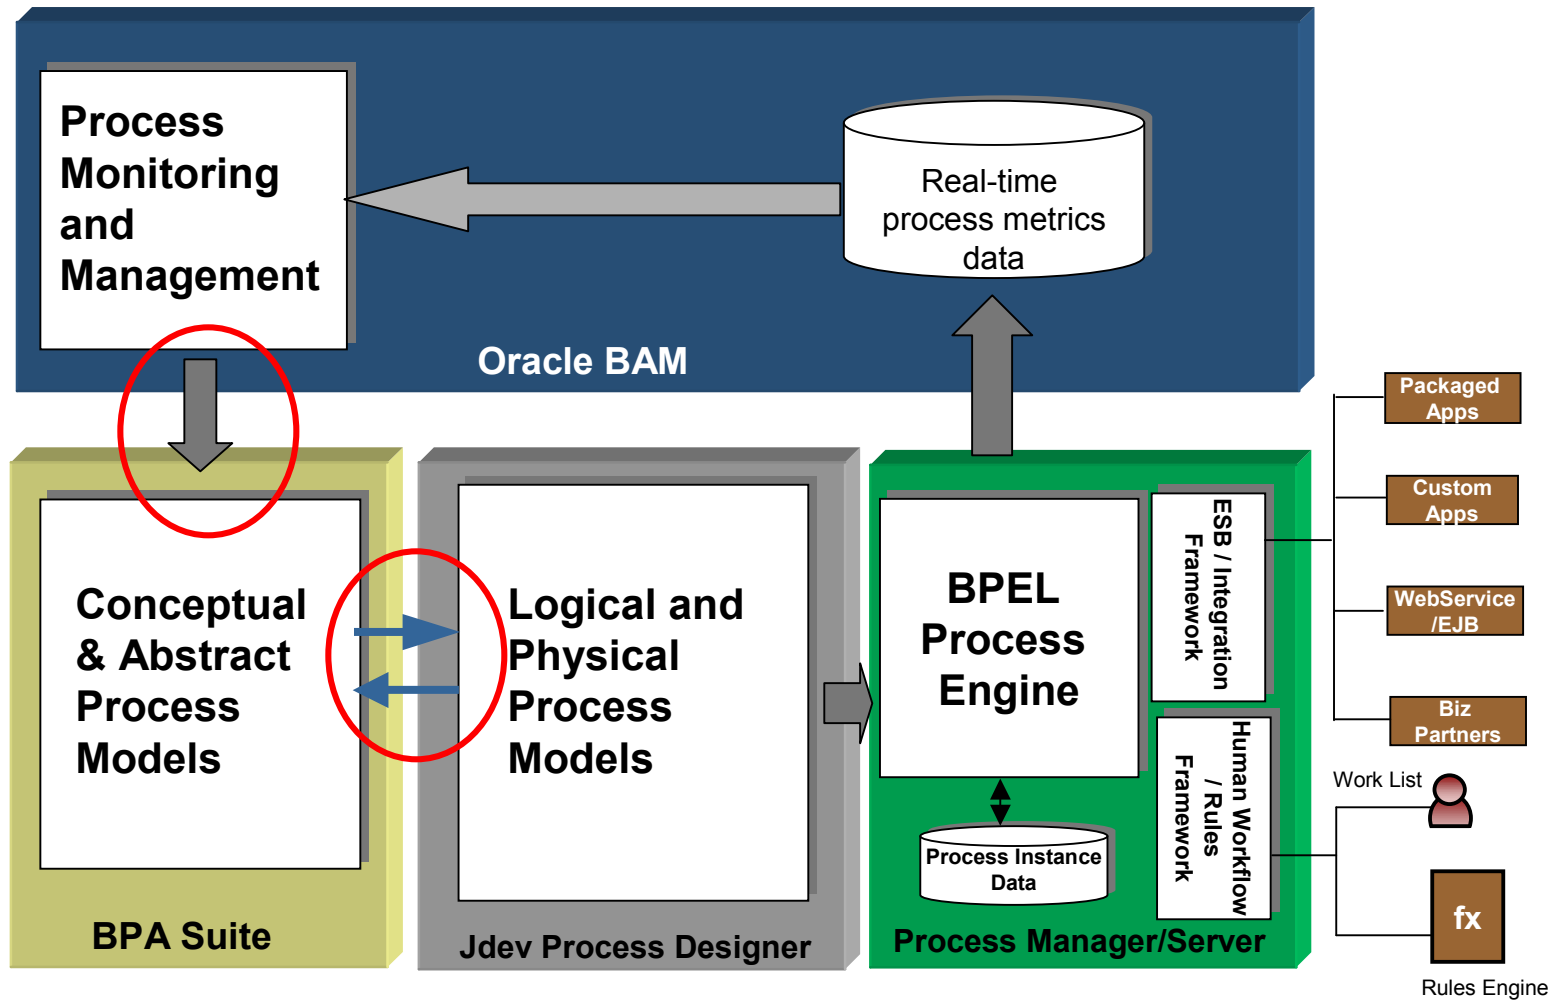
Process Monitoring and Management

Real-time process metrics data

Oracle BAM

Packaged Apps

Custom Apps

WebService /EJB

Biz Partners

Conceptual & Abstract Process Models

BPA Suite

Logical and Physical Process Models

Jdev Process Designer

BPEL Process Engine

ESB / Integration Framework

Human Workflow / Rules Framework

Process Instance Data

Process Manager/Server

Work List

fx

Rules Engine